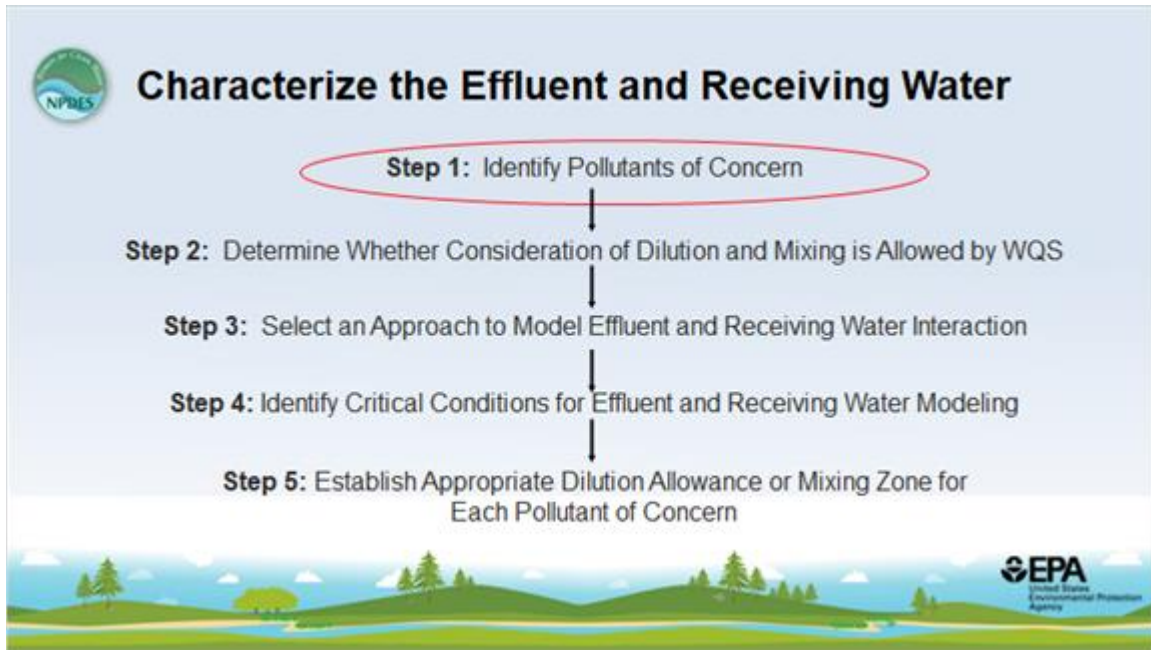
NPDES

Characterize the Effluent and Receiving Water

Step 1: Identify Pollutants of Concern

Step 2: Determine Whether Consideration of Dilution and Mixing is Allowed by WQS

Step 3: Select an Approach to Model Effluent and Receiving Water Interaction

Step 4: Identify Critical Conditions for Effluent and Receiving Water Modeling

Step 5: Establish Appropriate Dilution Allowance or Mixing Zone for Each Pollutant of Concern

EPA United States Environmental Protection Agency